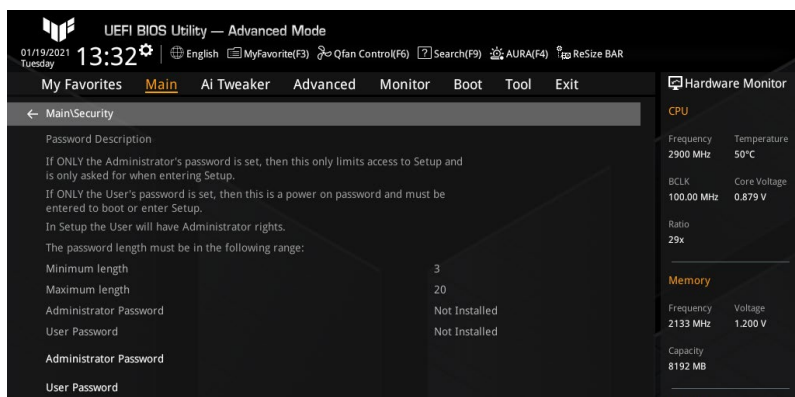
UEFI BIOS Utility — Advanced Mode

01/19/2021 Tuesday 13:32 English MyFavorite(F3) Qfan Control(F6) Search(F9) AURA(F4) ReSize BAR

My Favorites Main Ai Tweaker Advanced Monitor Boot Tool Exit

Hardware Monitor

← Main\Security

Password Description

If ONLY the Administrator's password is set, then this only limits access to Setup and is only asked for when entering Setup.

If ONLY the User's password is set, then this is a power on password and must be entered to boot or enter Setup.

In Setup the User will have Administrator rights.

The password length must be in the following range:

| | |
|---|---|
| Minimum length | 3 |
| Maximum length | 20 |
| Administrator Password | Not Installed |
| User Password | Not Installed |

Administrator Password

User Password

CPU

Frequency 2900 MHz
Temperature 50°C

BCLK 100.00 MHz
Core Voltage 0.879 V

Ratio 29x

Memory

Frequency 2133 MHz
Voltage 1.200 V

Capacity 8192 MB